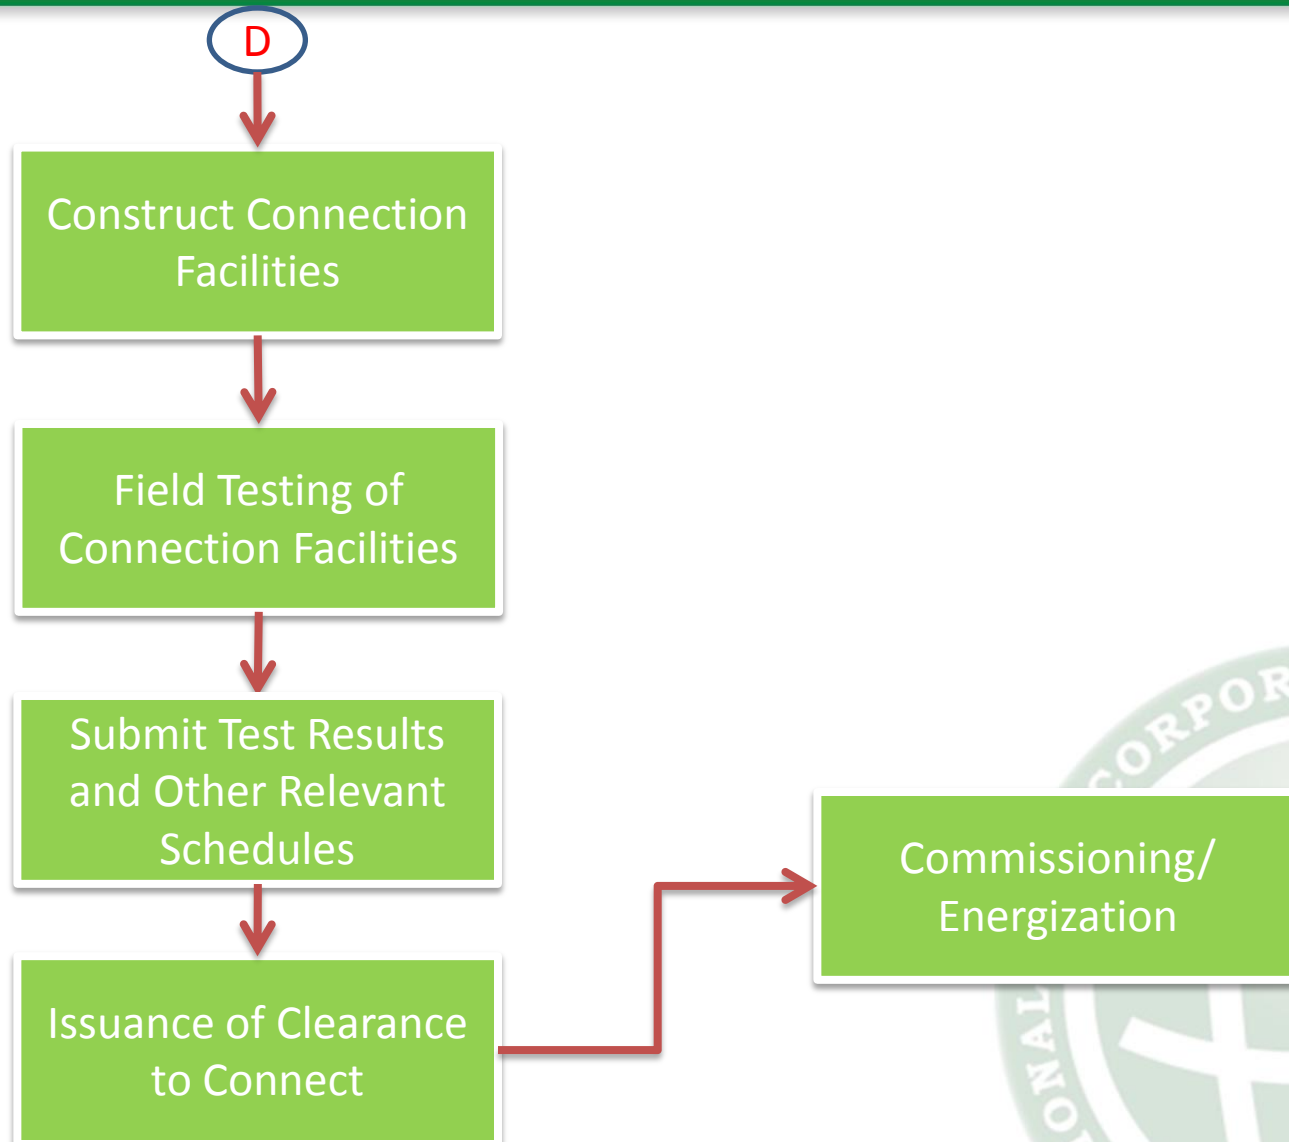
D

Construct Connection Facilities

Field Testing of Connection Facilities

Submit Test Results and Other Relevant Schedules

Issuance of Clearance to Connect

Commissioning/ Energization

CORPOR

ONAL